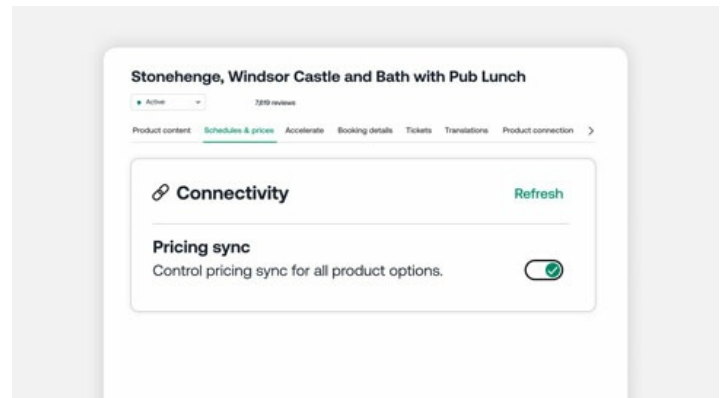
Stonehenge, Windsor Castle and Bath with Pub Lunch

Active

7,819 reviews

Product content Schedules & prices Accelerate Booking details Tickets Translations Product connection

Connectivity

Refresh

Pricing sync

Control pricing sync for all product options.